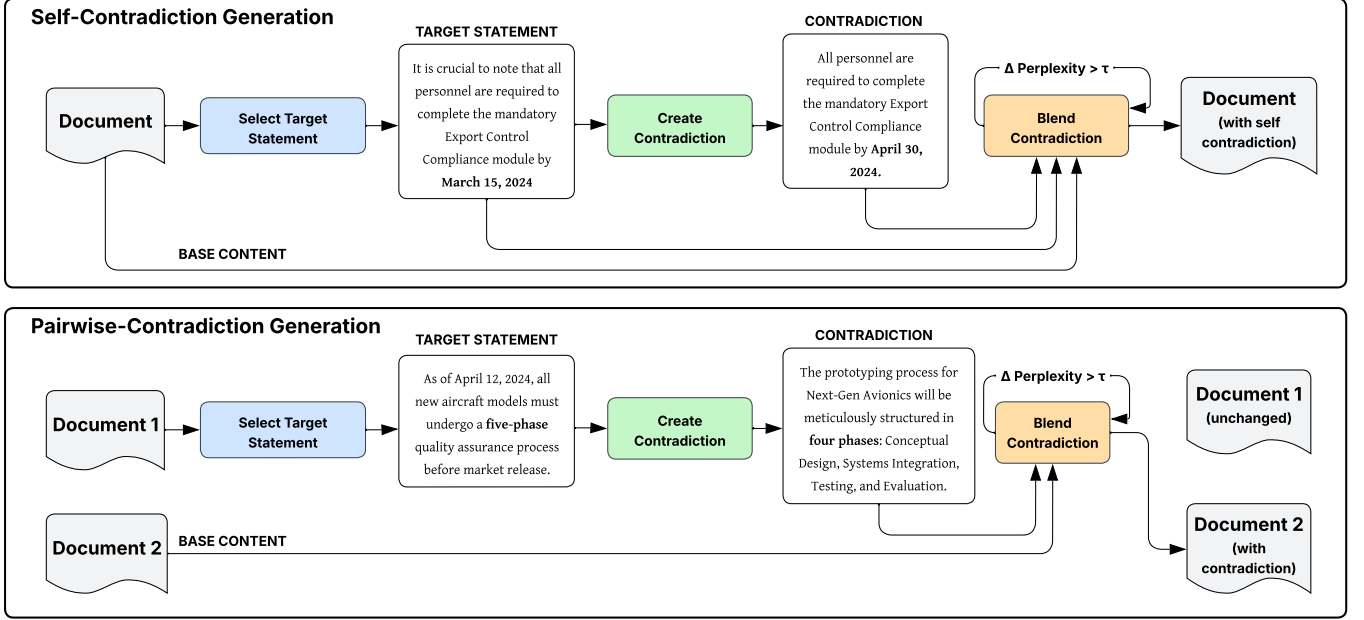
Self-Contradiction Generation

Document

Select Target Statement

TARGET STATEMENT

It is crucial to note that all personnel are required to complete the mandatory Export Control Compliance module by **March 15, 2024**

Create Contradiction

CONTRADICTION

All personnel are required to complete the mandatory Export Control Compliance module by **April 30, 2024.**

$\Delta$ Perplexity > $\tau$

Blend Contradiction

Document (with self contradiction)

BASE CONTENT

Pairwise-Contradiction Generation

Document 1

Select Target Statement

TARGET STATEMENT

As of April 12, 2024, all new aircraft models must undergo a **five-phase** quality assurance process before market release.

Create Contradiction

CONTRADICTION

The prototyping process for Next-Gen Avionics will be meticulously structured in **four phases**: Conceptual Design, Systems Integration, Testing, and Evaluation.

$\Delta$ Perplexity > $\tau$

Blend Contradiction

Document 1 (unchanged)

Document 2

BASE CONTENT

Document 2 (with contradiction)